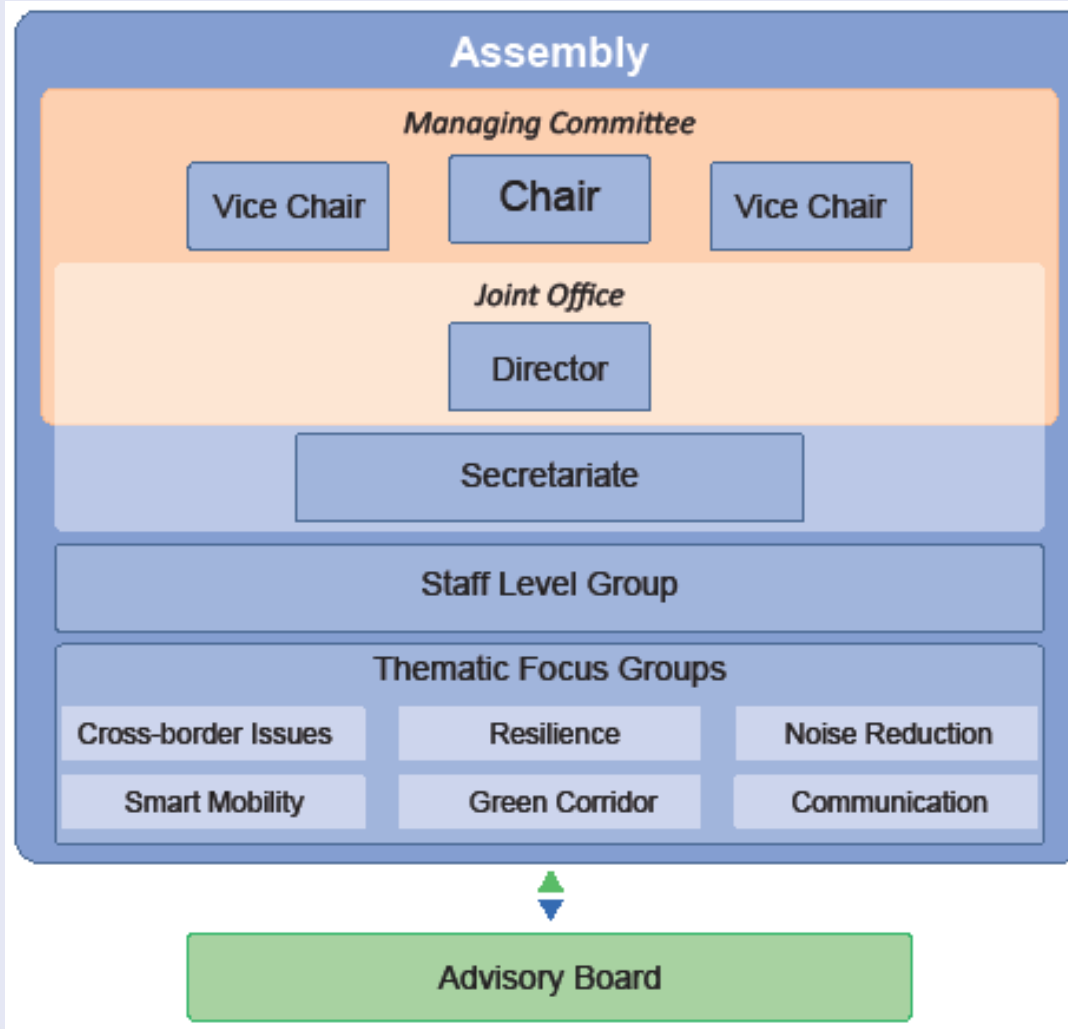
Assembly

Managing Committee

Vice Chair

Chair

Vice Chair

Joint Office

Director

Secretariate

Staff Level Group

Thematic Focus Groups

Cross-border Issues

Resilience

Noise Reduction

Smart Mobility

Green Corridor

Communication

Advisory Board